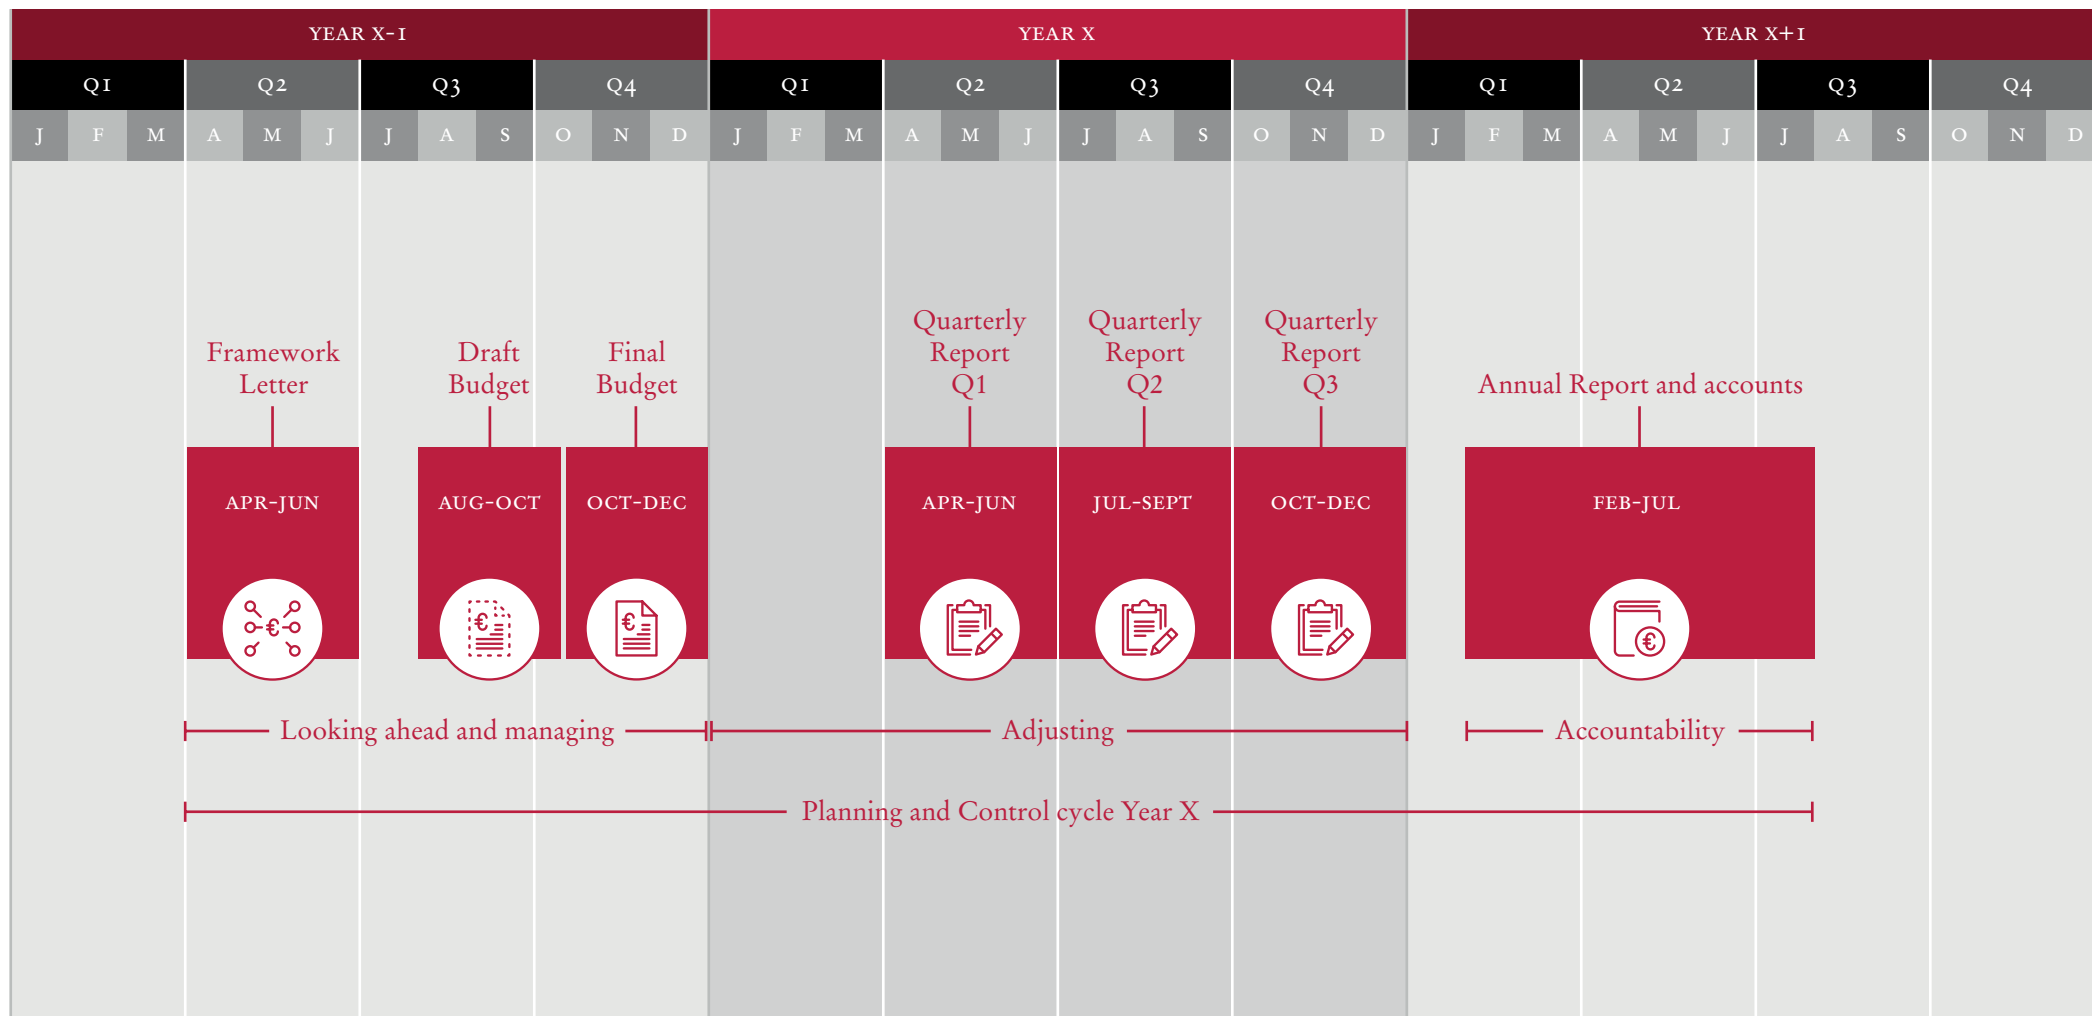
| YEAR X-1 | | | | YEAR X | | | | YEAR X+1 | | | |
|---|---|---|---|---|---|---|---|---|---|---|---|
| Q1 | Q2 | Q3 | Q4 | Q1 | Q2 | Q3 | Q4 | Q1 | Q2 | Q3 | Q4 |

J F M A M J J A S O N D J F M A M J J A S O N D J F M A M J J A S O N D

Framework Letter

APR-JUN

Draft Budget

AUG-OCT

Final Budget

OCT-DEC

Quarterly Report Q1

APR-JUN

Quarterly Report Q2

JUL-SEPT

Quarterly Report Q3

OCT-DEC

Annual Report and accounts

FEB-JUL

Looking ahead and managing

Adjusting

Accountability

Planning and Control cycle Year X